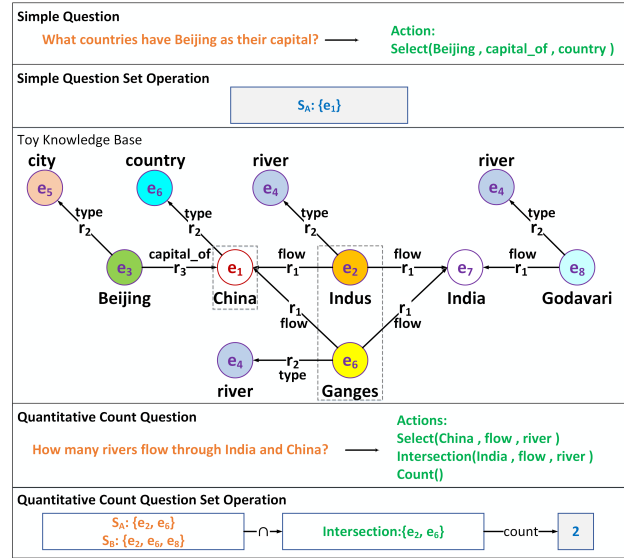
Simple Question

What countries have Beijing as their capital?

Action:
Select(Beijing , capital_of , country )

Simple Question Set Operation

$S_A$: {$e_1$}

Toy Knowledge Base

city

$e_5$

type
$r_2$

country

$e_6$

type
$r_2$

river

$e_4$

type
$r_2$

river

$e_4$

type
$r_2$

$e_3$

capital_of
$r_3$

$e_1$

flow
$r_1$

$e_2$

flow
$r_1$

$e_7$

flow
$r_1$

$e_8$

Beijing

China

Indus

India

Godavari

$r_1$
flow

$r_1$
flow

$e_4$

$r_2$
type

$e_6$

river

Ganges

Quantitative Count Question

How many rivers flow through India and China?

Actions:
Select(China , flow , river )
Intersection(India , flow , river )
Count()

Quantitative Count Question Set Operation

$S_A$: {$e_2$, $e_6$}
$S_B$: {$e_2$, $e_6$, $e_8$}

∩

Intersection:{$e_2$, $e_6$}

count

2